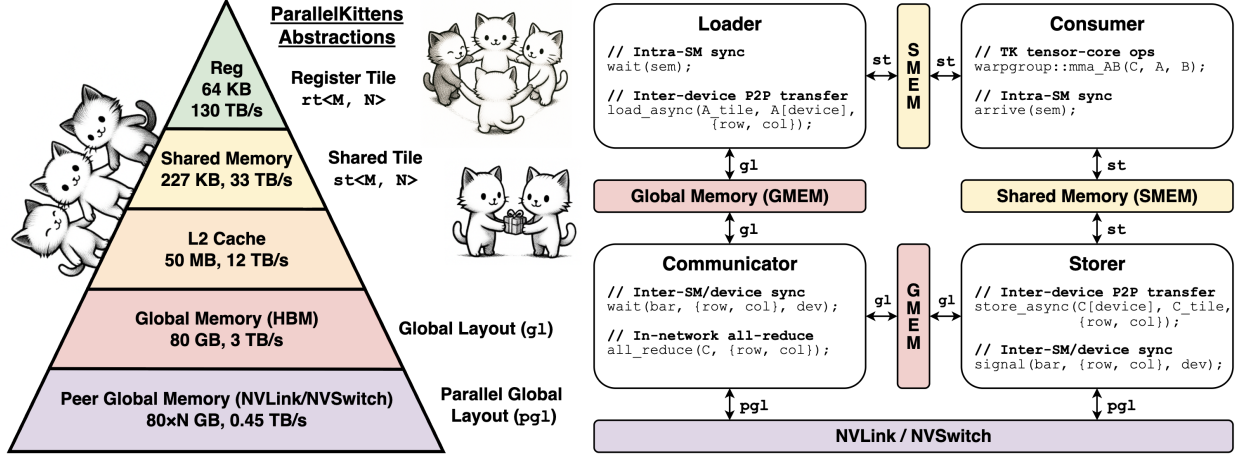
Reg
64 KB
130 TB/s

Shared Memory
227 KB, 33 TB/s

L2 Cache
50 MB, 12 TB/s

Global Memory (HBM)
80 GB, 3 TB/s

Peer Global Memory (NVLink/NVSwitch)
80×N GB, 0.45 TB/s

ParallelKittens Abstractions

Register Tile
rt<M, N>

Shared Tile
st<M, N>

Global Layout (gl)

Parallel Global Layout (pgl)

Loader
// Intra-SM sync
wait(sem);

// Inter-device P2P transfer
load_async(A_tile, A[device], {row, col});

st

SMEM

st

Consumer
// TK tensor-core ops
warpgroup::mma_AB(C, A, B);

// Intra-SM sync
arrive(sem);

gl

st

Global Memory (GMEM)

Shared Memory (SMEM)

gl

st

Communicator
// Inter-SM/device sync
wait(bar, {row, col}, dev);

// In-network all-reduce
all_reduce(C, {row, col});

gl

GMEM

gl

Storer
// Inter-device P2P transfer
store_async(C[device], C_tile, {row, col});

// Inter-SM/device sync
signal(bar, {row, col}, dev);

pgl

pgl

NVLink / NVSwitch